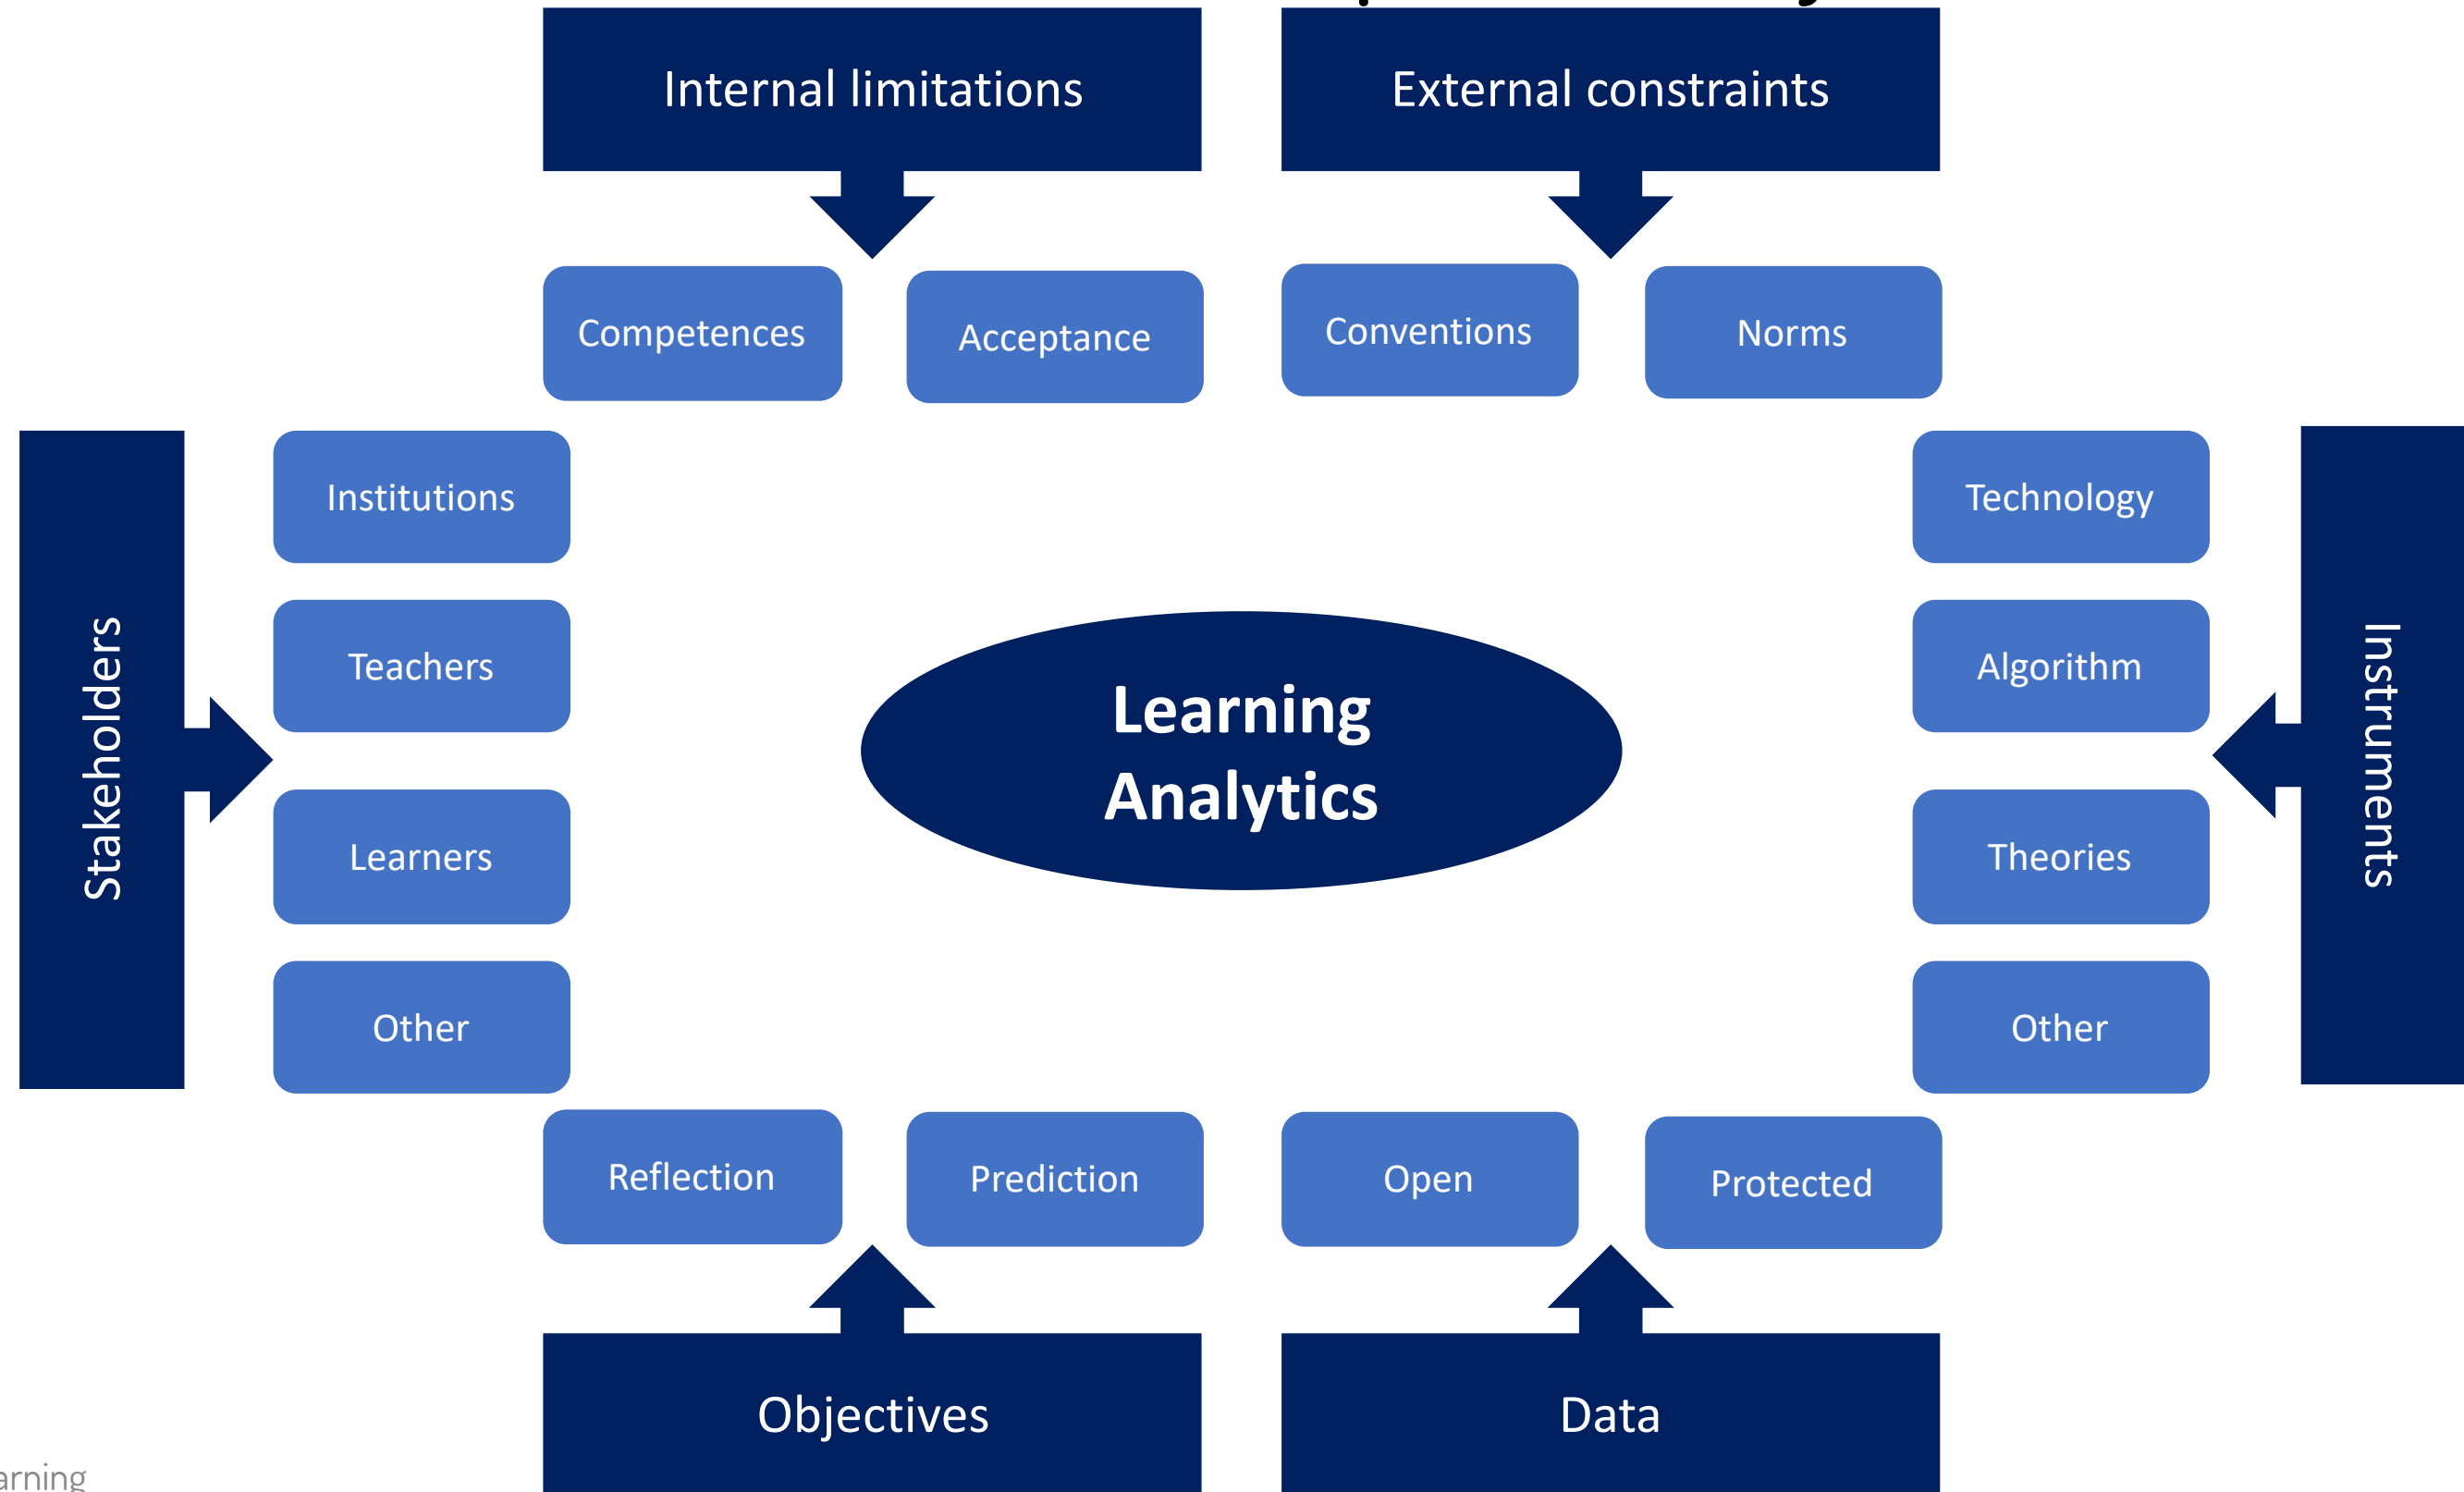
Internal limitations

External constraints

Competences

Acceptance

Conventions

Norms

Stakeholders

Institutions

Teachers

Learners

Other

Learning Analytics

Technology

Algorithm

Theories

Other

Instruments

Reflection

Prediction

Open

Protected

Objectives

Data

arning